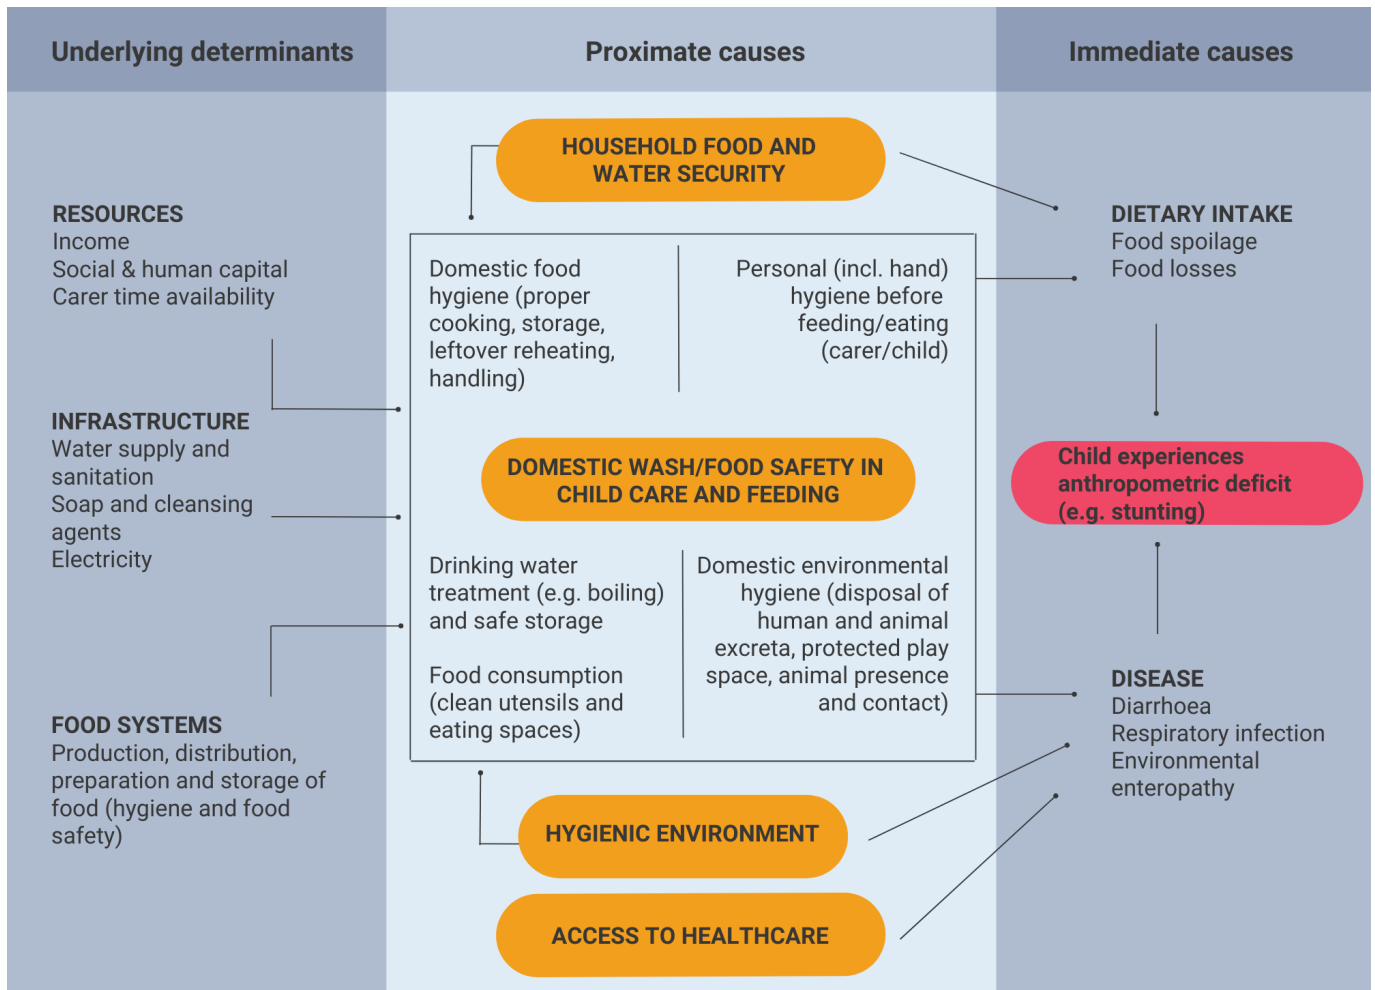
Underlying determinants

Proximate causes

Immediate causes

HOUSEHOLD FOOD AND WATER SECURITY

RESOURCES
Income
Social & human capital
Carer time availability

Domestic food hygiene (proper cooking, storage, leftover reheating, handling)

Personal (incl. hand) hygiene before feeding/eating (carer/child)

DIETARY INTAKE
Food spoilage
Food losses

INFRASTRUCTURE
Water supply and sanitation
Soap and cleansing agents
Electricity

DOMESTIC WASH/FOOD SAFETY IN CHILD CARE AND FEEDING

Child experiences anthropometric deficit (e.g. stunting)

Drinking water treatment (e.g. boiling) and safe storage

Food consumption (clean utensils and eating spaces)

Domestic environmental hygiene (disposal of human and animal excreta, protected play space, animal presence and contact)

DISEASE
Diarrhoea
Respiratory infection
Environmental enteropathy

FOOD SYSTEMS
Production, distribution, preparation and storage of food (hygiene and food safety)

HYGIENIC ENVIRONMENT

ACCESS TO HEALTHCARE